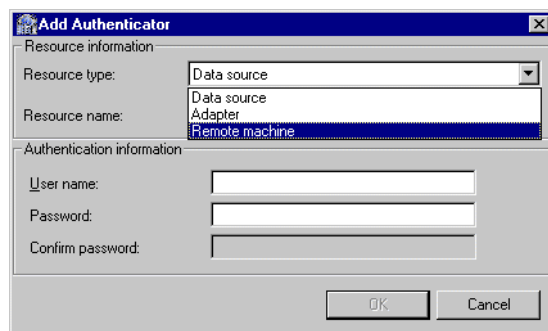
Add Authenticator

Resource information

Resource type: Data source

Data source
Adapter
Remote machine

Resource name:

Authentication information

User name:

Password:

Confirm password:

OK

Cancel